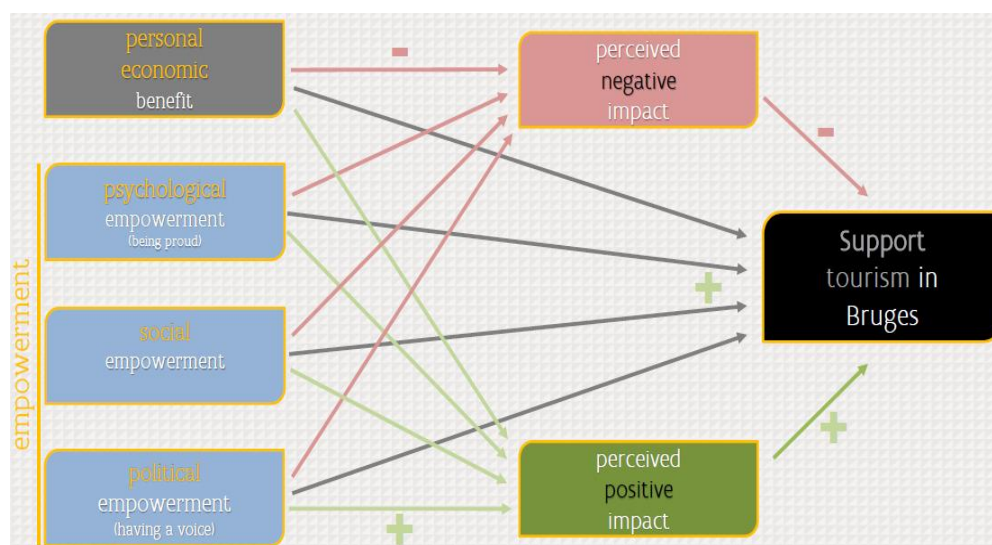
personal economic benefit

psychological empowerment (being proud)

social empowerment

political empowerment (having a voice)

empowerment

-

perceived negative impact

-

+

Support tourism in Bruges

+

perceived positive impact

+